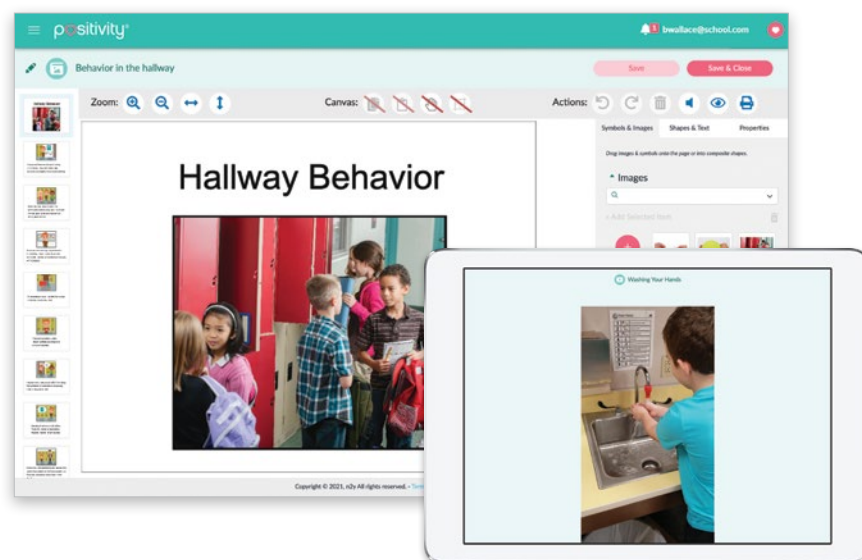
positivity

bwallace@school.com

Behavior in the hallway

Save

Save & Close

Zoom:

Canvas:

Actions:

Hallway Behavior

Symbols & Images

Shapes & Text

Properties

Drag images & symbols onto the page or into composite shapes.

Images

+ Add Selected Item

Copyright © 2021, n2y All rights reserved. - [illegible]

Washing Your Hands